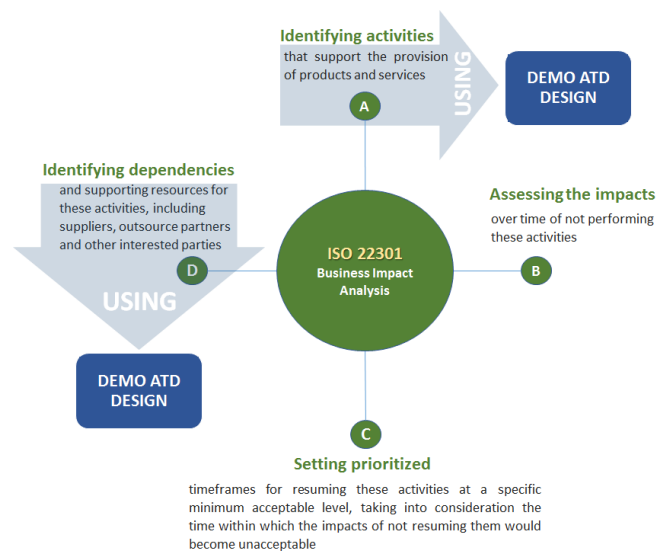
Identifying activities

that support the provision of products and services

A

USING

DEMO ATD DESIGN

Identifying dependencies

and supporting resources for these activities, including suppliers, outsource partners and other interested parties

D

USING

Assessing the impacts

over time of not performing these activities

B

ISO 22301
Business Impact Analysis

DEMO ATD DESIGN

C

Setting prioritized

timeframes for resuming these activities at a specific minimum acceptable level, taking into consideration the time within which the impacts of not resuming them would become unacceptable